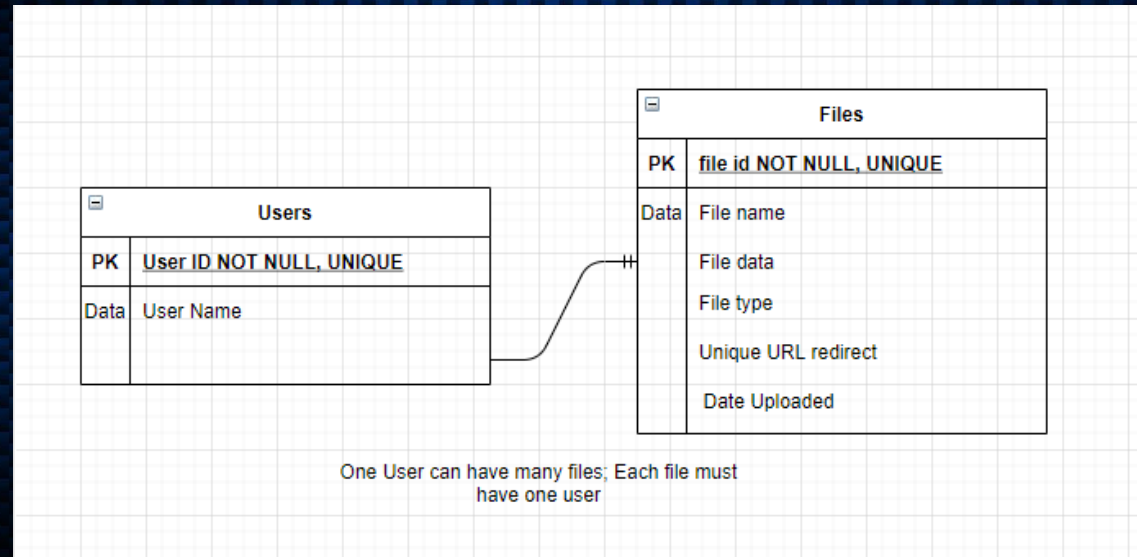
Users

| PK | User ID NOT NULL, UNIQUE |
|---|---|
| Data | User Name |

Files

| PK | file id NOT NULL, UNIQUE |
|---|---|
| Data | File name |
| | File data |
| | File type |
| | Unique URL redirect |
| | Date Uploaded |

One User can have many files; Each file must have one user